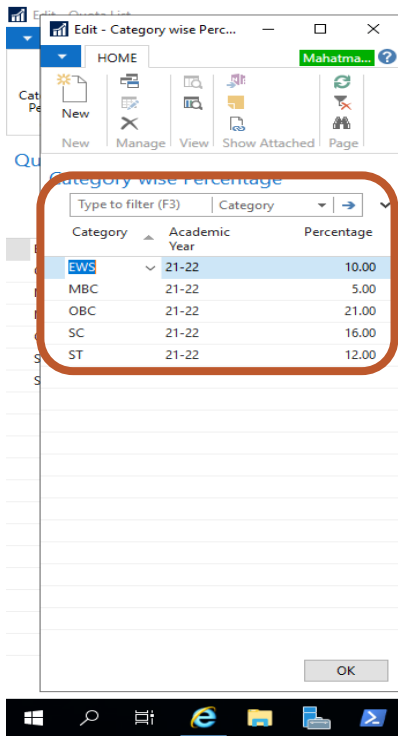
Edit - Quota List

Edit - Category wise Perc...

HOME

Mahatma...

New

New

Manage

View

Show Attached

Page

Cat Pe

Qu

Category wise Percentage

Type to filter (F3)

Category

| Category | Academic Year | Percentage |
|---|---|---|
| EWS | 21-22 | 10.00 |
| MBC | 21-22 | 5.00 |
| OBC | 21-22 | 21.00 |
| SC | 21-22 | 16.00 |
| ST | 21-22 | 12.00 |

OK